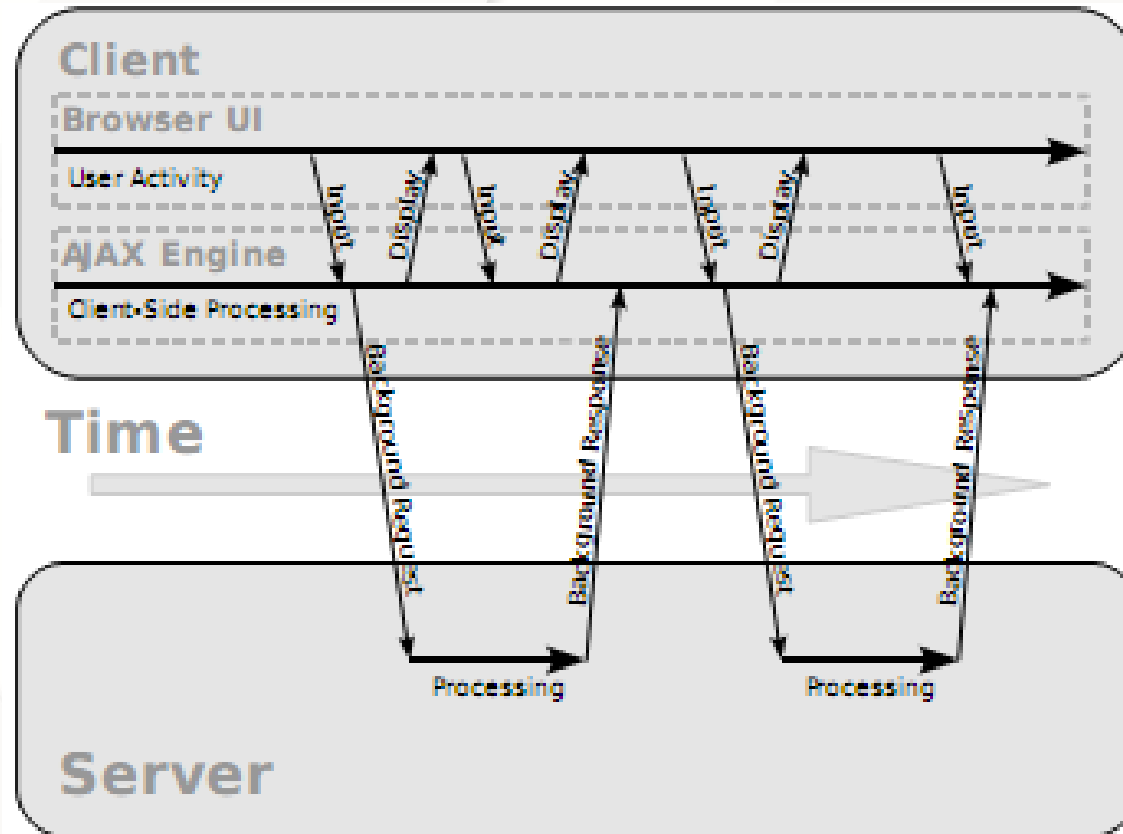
Client

Browser UI

User Activity

Input

Display

Input

Display

Input

Display

Input

AJAX Engine

Client-Side Processing

Background Request

Background Response

Background Request

Background Response

Time

Processing

Processing

Server